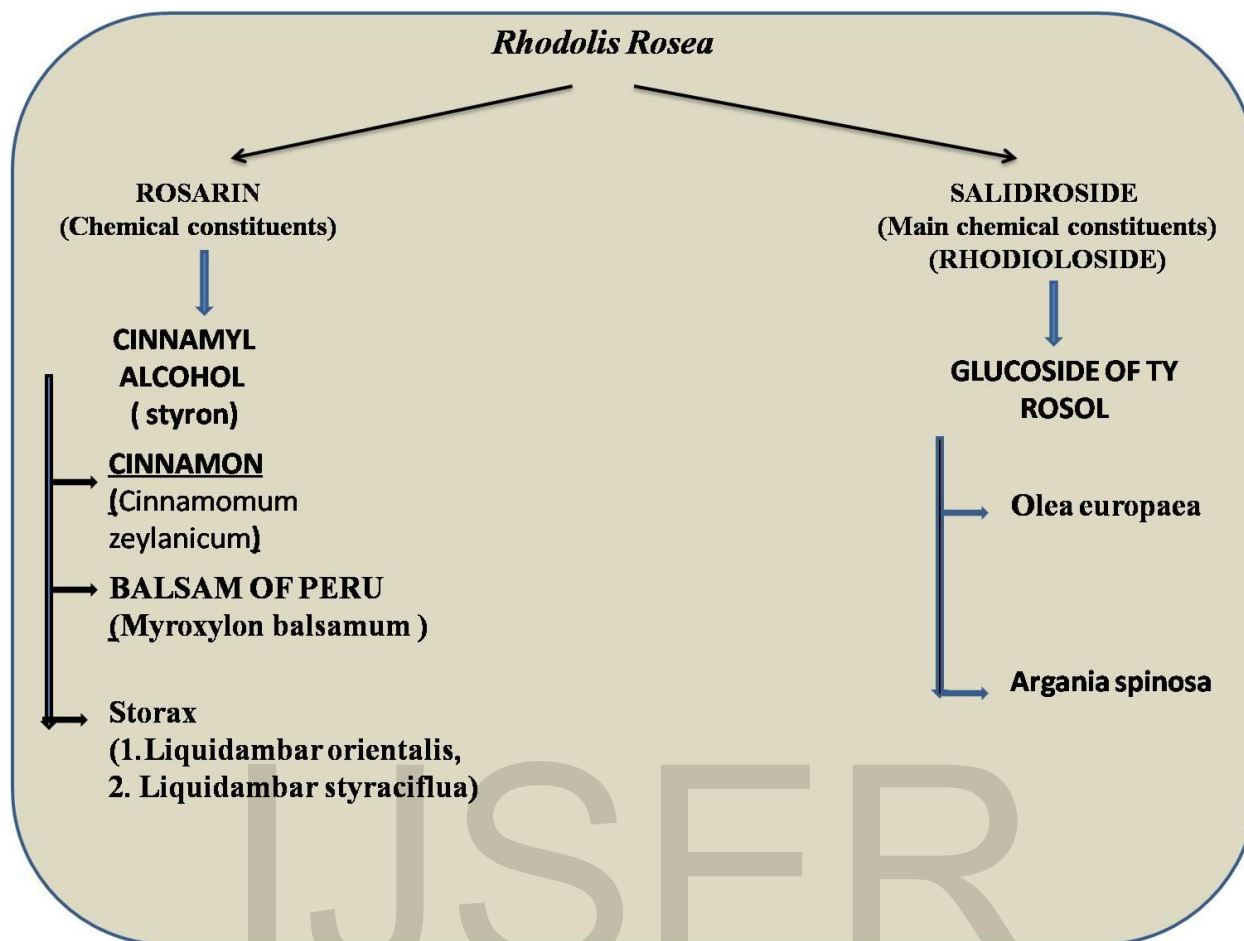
Rhodolis Rosea

ROSARIN
(Chemical constituents)

CINNAMYL ALCOHOL
( styron)

CINNAMON
(Cinnamomum zeylanicum)

BALSAM OF PERU
(Myroxylon balsamum )

Storax
(1.Liquidambar orientalis,
2. Liquidambar styraciflua)

SALIDROSIDE
(Main chemical constituents)
(RHODIOLOSIDE)

GLUCOSIDE OF TY ROSOL

Olea europaea

Argania spinosa

IJSER